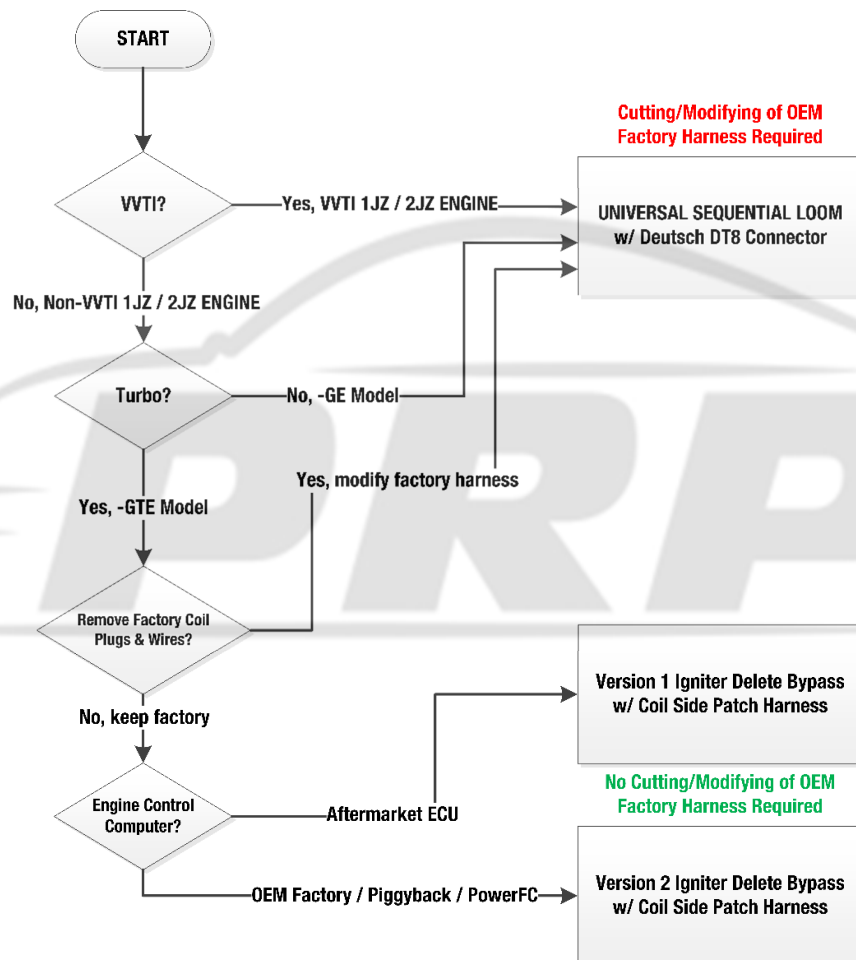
START

Cutting/Modifying of OEM Factory Harness Required

VVTI?

Yes, VVTI 1JZ / 2JZ ENGINE

UNIVERSAL SEQUENTIAL LOOM w/ Deutsch DT8 Connector

No, Non-VVTI 1JZ / 2JZ ENGINE

Turbo?

No, -GE Model

Yes, modify factory harness

Yes, -GTE Model

Remove Factory Coil Plugs & Wires?

Version 1 Igniter Delete Bypass w/ Coil Side Patch Harness

No, keep factory

No Cutting/Modifying of OEM Factory Harness Required

Engine Control Computer?

Aftermarket ECU

OEM Factory / Piggyback / PowerFC

Version 2 Igniter Delete Bypass w/ Coil Side Patch Harness

DRP